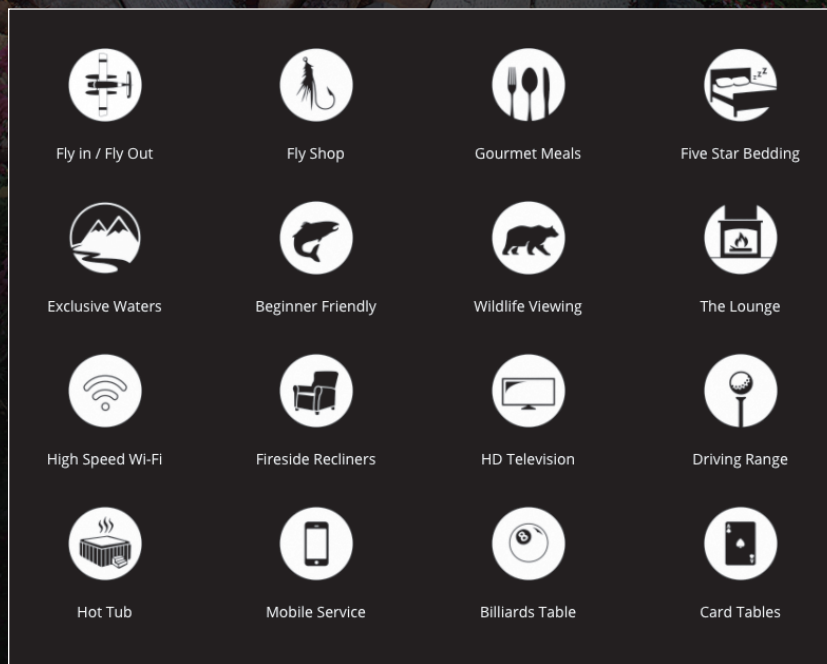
Fly in / Fly Out

Fly Shop

Gourmet Meals

Five Star Bedding

Exclusive Waters

Beginner Friendly

Wildlife Viewing

The Lounge

High Speed Wi-Fi

Fireside Recliners

HD Television

Driving Range

Hot Tub

Mobile Service

Billiards Table

Card Tables